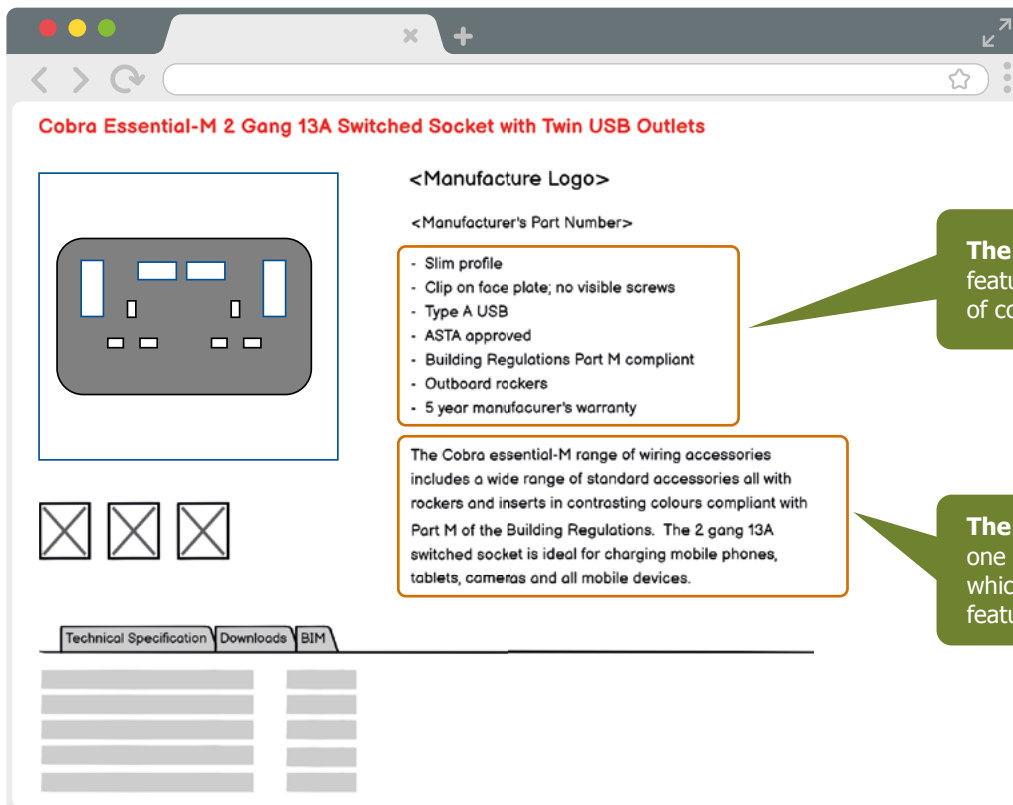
Cobra Essential-M 2 Gang 13A Switched Socket with Twin USB Outlets

<Manufacture Logo>

<Manufacturer's Part Number>

- Slim profile
- Clip on face plate; no visible screws
- Type A USB
- ASTA approved
- Building Regulations Part M compliant
- Outboard rockers
- 5 year manufacurer's warranty

The Cobra essential-M range of wiring accessories includes a wide range of standard accessories all with rockers and inserts in contrasting colours compliant with Part M of the Building Regulations. The 2 gang 13A switched socket is ideal for charging mobile phones, tablets, cameras and all mobile devices.

Technical Specification | Downloads | BIM

The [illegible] featu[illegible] of co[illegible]

The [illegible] one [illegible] whic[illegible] featu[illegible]